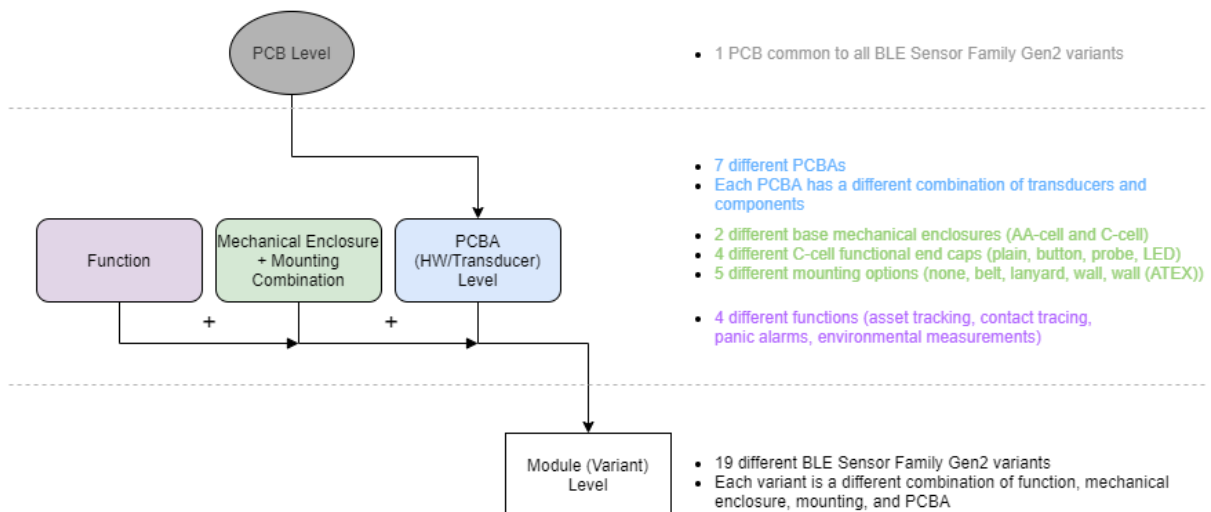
PCB Level

- 1 PCB common to all BLE Sensor Family Gen2 variants

- 7 different PCBAs
- Each PCBA has a different combination of transducers and components

Function

Mechanical Enclosure + Mounting Combination

PCBA (HW/Transducer) Level

- 2 different base mechanical enclosures (AA-cell and C-cell)
- 4 different C-cell functional end caps (plain, button, probe, LED)
- 5 different mounting options (none, belt, lanyard, wall, wall (ATEX))

+

+

- 4 different functions (asset tracking, contact tracing, panic alarms, environmental measurements)

Module (Variant) Level

- 19 different BLE Sensor Family Gen2 variants
- Each variant is a different combination of function, mechanical enclosure, mounting, and PCBA